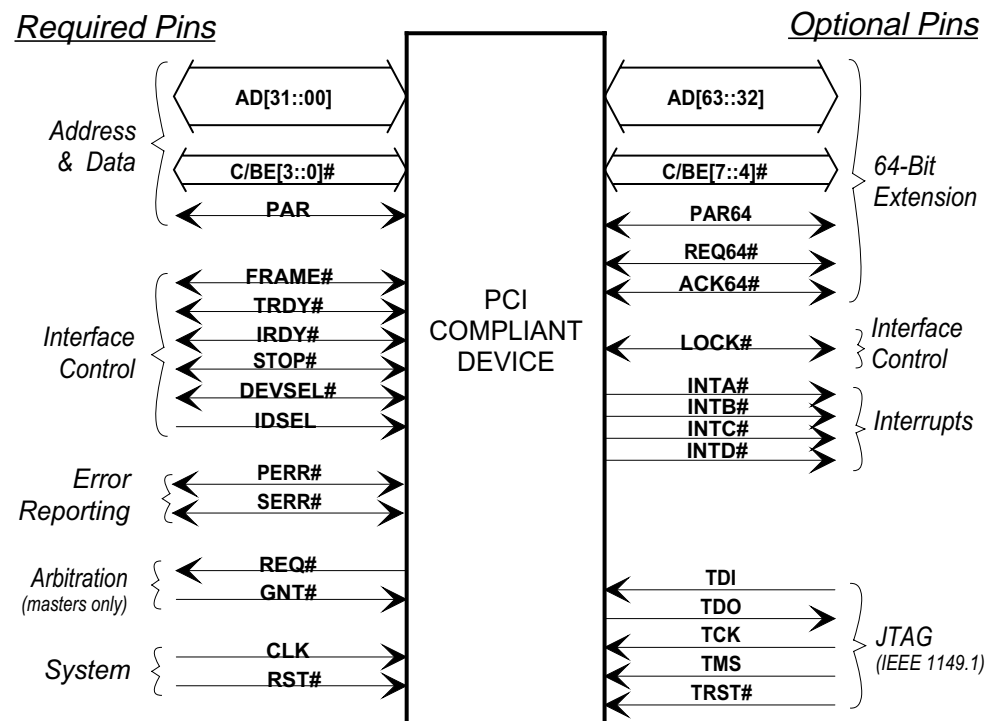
Required Pins

Optional Pins

Address & Data

AD[31::00]

C/BE[3::0]#

PAR

Interface Control

FRAME#

TRDY#

IRDY#

STOP#

DEVSEL#

IDSEL

Error Reporting

PERR#

SERR#

Arbitration (masters only)

REQ#

GNT#

System

CLK

RST#

PCI COMPLIANT DEVICE

AD[63::32]

C/BE[7::4]#

PAR64

REQ64#

ACK64#

64-Bit Extension

LOCK#

Interface Control

INTA#

INTB#

INTC#

INTD#

Interrupts

TDI

TDO

TCK

TMS

TRST#

JTAG (IEEE 1149.1)